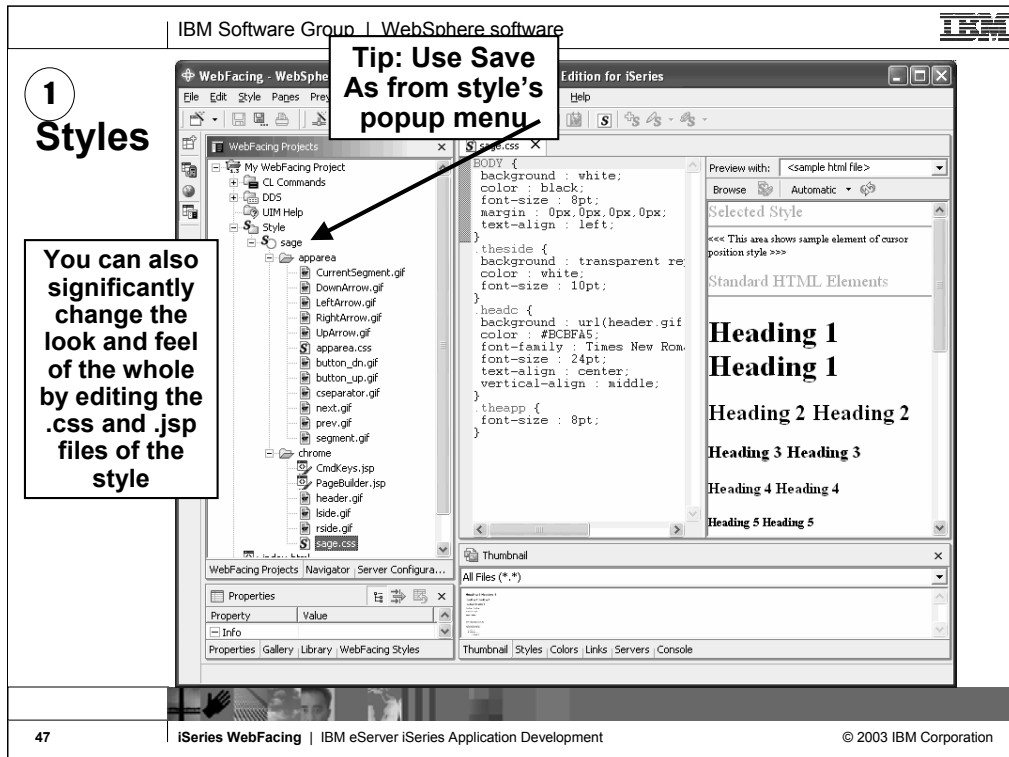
IBM Software Group | WebSphere software

IBM

1

Styles

WebFacing - WebSphe

Tip: Use Save As from style's popup menu

Edition for iSeries

File Edit Style Pages Prev Help

WebFacing Projects

My WebFacing Project
CL Commands
DDS
UIM Help
Style
sage
apparea
CurrentSegment.gif
DownArrow.gif
LeftArrow.gif
RightArrow.gif
UpArrow.gif
apparea.css
button_dn.gif
button_up.gif
cseparator.gif
next.gif
prev.gif
segment.gif
chrome
CmdKeys.jsp
PageBuilder.jsp
header.gif
lside.gif
rside.gif
sage.css

You can also significantly change the look and feel of the whole by editing the .css and .jsp files of the style

WebFacing Projects | Navigator | Server Configura...

Properties

| Property | Value |
|---|---|
| Info | |

Properties | Gallery | Library | WebFacing Styles

sage.css

BODY {
background : white;
color : black;
font-size : 8pt;
margin : 0px,0px,0px,0px;
text-align : left;
}
.theside {
background : transparent re
color : white;
font-size : 10pt;
}
.headc {
background : url(header.gif
color : #BCBFA5;
font-family : Times New Rom
font-size : 24pt;
text-align : center;
vertical-align : middle;
}
.theapp {
font-size : 8pt;
}

Preview with: <sample html file>

Browse | Automatic

Selected Style

<<< This area shows sample element of cursor position style >>>

Standard HTML Elements

Heading 1
Heading 1

Heading 2 Heading 2

Heading 3 Heading 3

Heading 4 Heading 4

Heading 5 Heading 5

Thumbnail

All Files (*.*)

Thumbnail | Styles | Colors | Links | Servers | Console

47

iSeries WebFacing | IBM eServer iSeries Application Development

© 2003 IBM Corporation